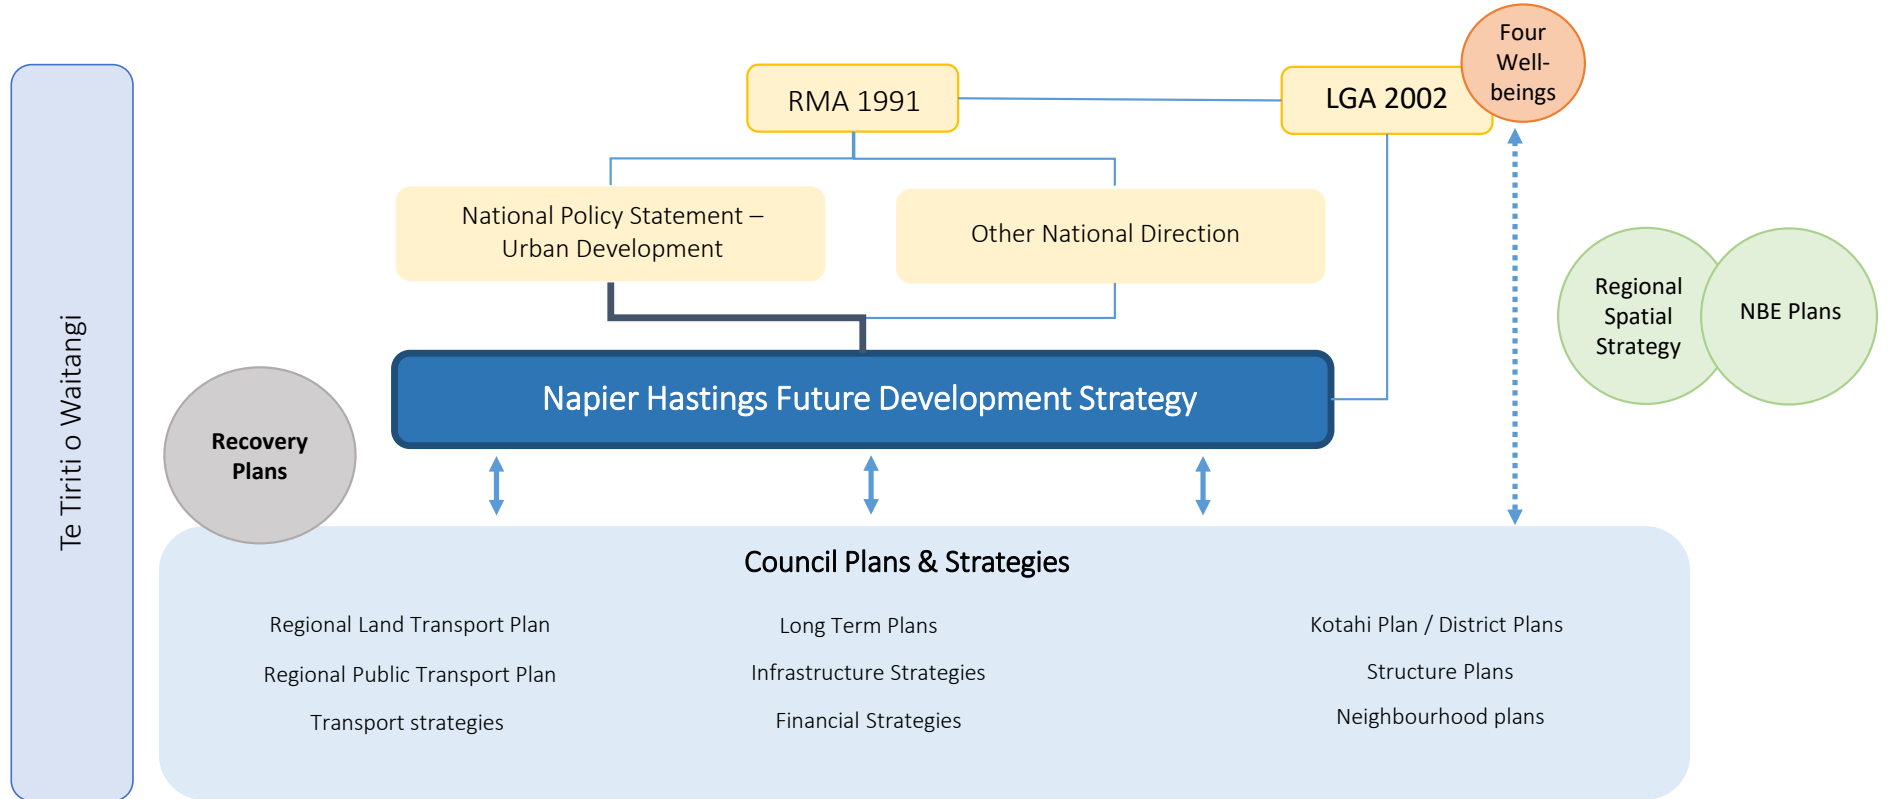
Te Tiriti o Waitangi

RMA 1991

LGA 2002

Four Well-beings

National Policy Statement – Urban Development

Other National Direction

Regional Spatial Strategy

NBE Plans

Recovery Plans

Napier Hastings Future Development Strategy

Council Plans & Strategies

Regional Land Transport Plan

Regional Public Transport Plan

Transport strategies

Long Term Plans

Infrastructure Strategies

Financial Strategies

Kotahi Plan / District Plans

Structure Plans

Neighbourhood plans